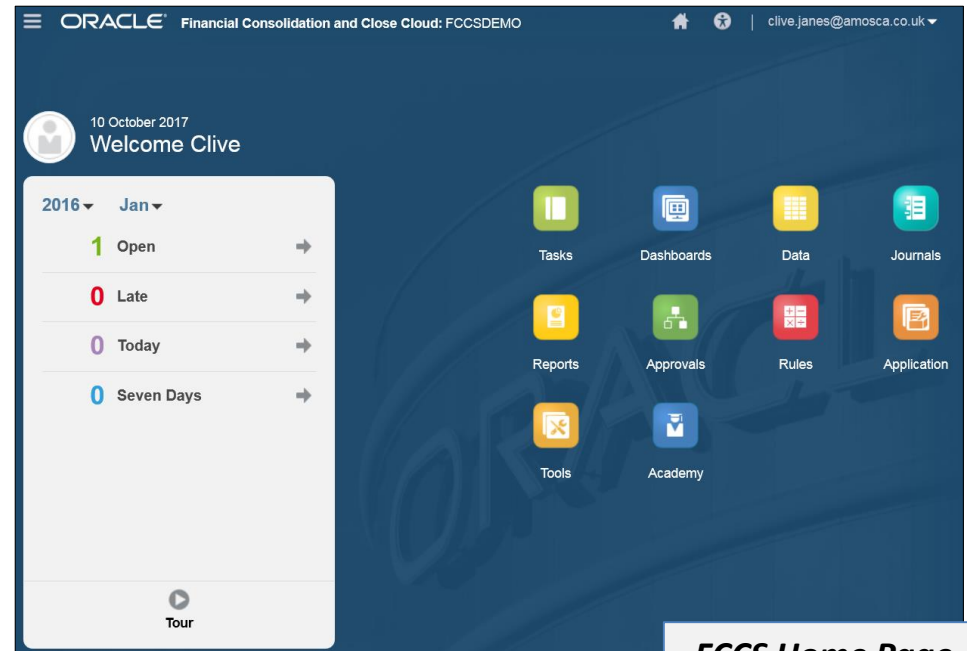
ORACLE Financial Consolidation and Close Cloud: FCCSDEMO

clive.janes@amosca.co.uk

10 October 2017
Welcome Clive

2016 Jan

1 Open

0 Late

0 Today

0 Seven Days

Tour

Tasks
Dashboards
Data
Journals
Reports
Approvals
Rules
Application
Tools
Academy

FCCS Home Page